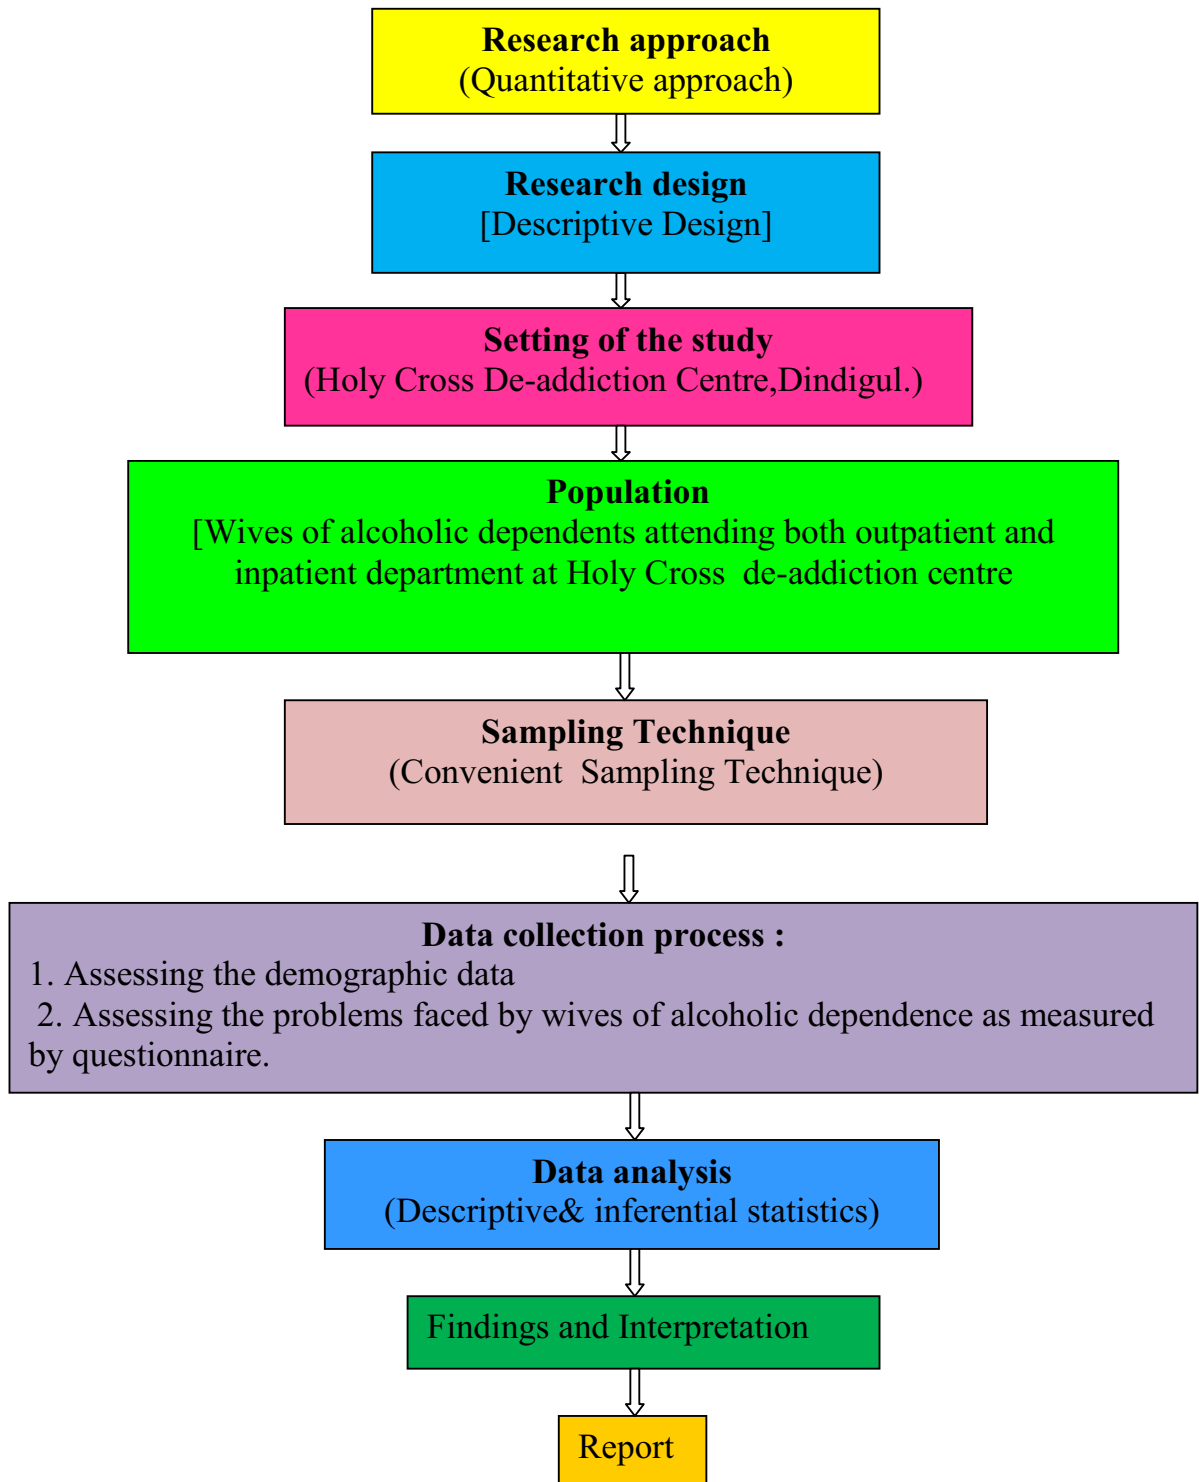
Research approach
(Quantitative approach)

Research design
[Descriptive Design]

Setting of the study
(Holy Cross De-addiction Centre,Dindigul.)

Population
[Wives of alcoholic dependents attending both outpatient and inpatient department at Holy Cross de-addiction centre

Sampling Technique
(Convenient Sampling Technique)

Data collection process :
1. Assessing the demographic data
2. Assessing the problems faced by wives of alcoholic dependence as measured by questionnaire.

Data analysis
(Descriptive& inferential statistics)

Findings and Interpretation

Report